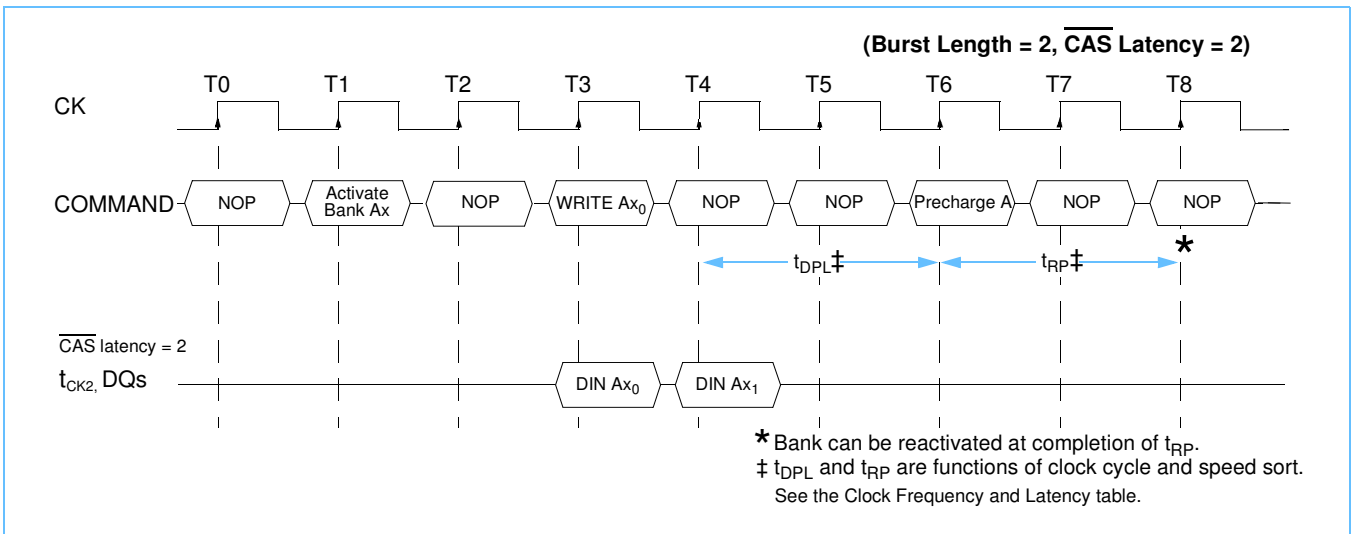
(Burst Length = 2, $\overline{\text{CAS}}$ Latency = 2)

T0 T1 T2 T3 T4 T5 T6 T7 T8

CK

COMMAND NOP Activate Bank Ax NOP WRITE $Ax_0$ NOP NOP Precharge A NOP NOP

$t_{DPL}$‡ $t_{RP}$‡ *

$\overline{\text{CAS}}$ latency = 2

$t_{CK2,}$ DQs DIN $Ax_0$ DIN $Ax_1$

* Bank can be reactivated at completion of $t_{RP}$.
‡ $t_{DPL}$ and $t_{RP}$ are functions of clock cycle and speed sort.
See the Clock Frequency and Latency table.